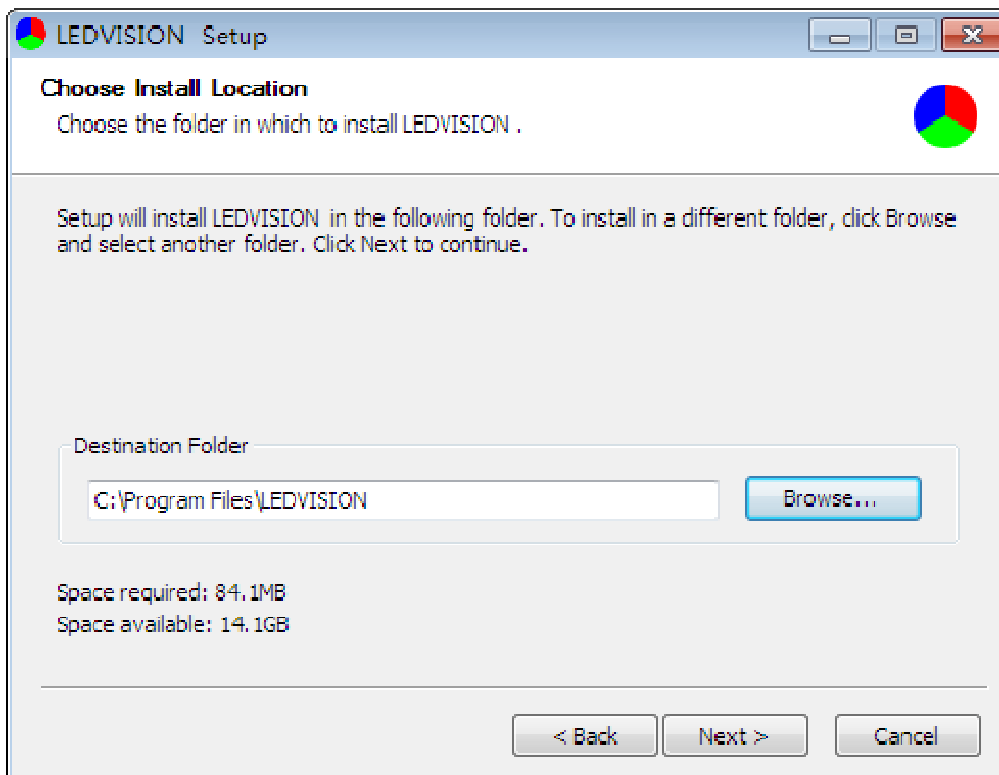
LEDVISION Setup

Choose Install Location
Choose the folder in which to install LEDVISION .

Setup will install LEDVISION in the following folder. To install in a different folder, click Browse and select another folder. Click Next to continue.

Destination Folder

C:\Program Files\LEDVISION

Browse...

Space required: 84.1MB
Space available: 14.1GB

< Back
Next >
Cancel